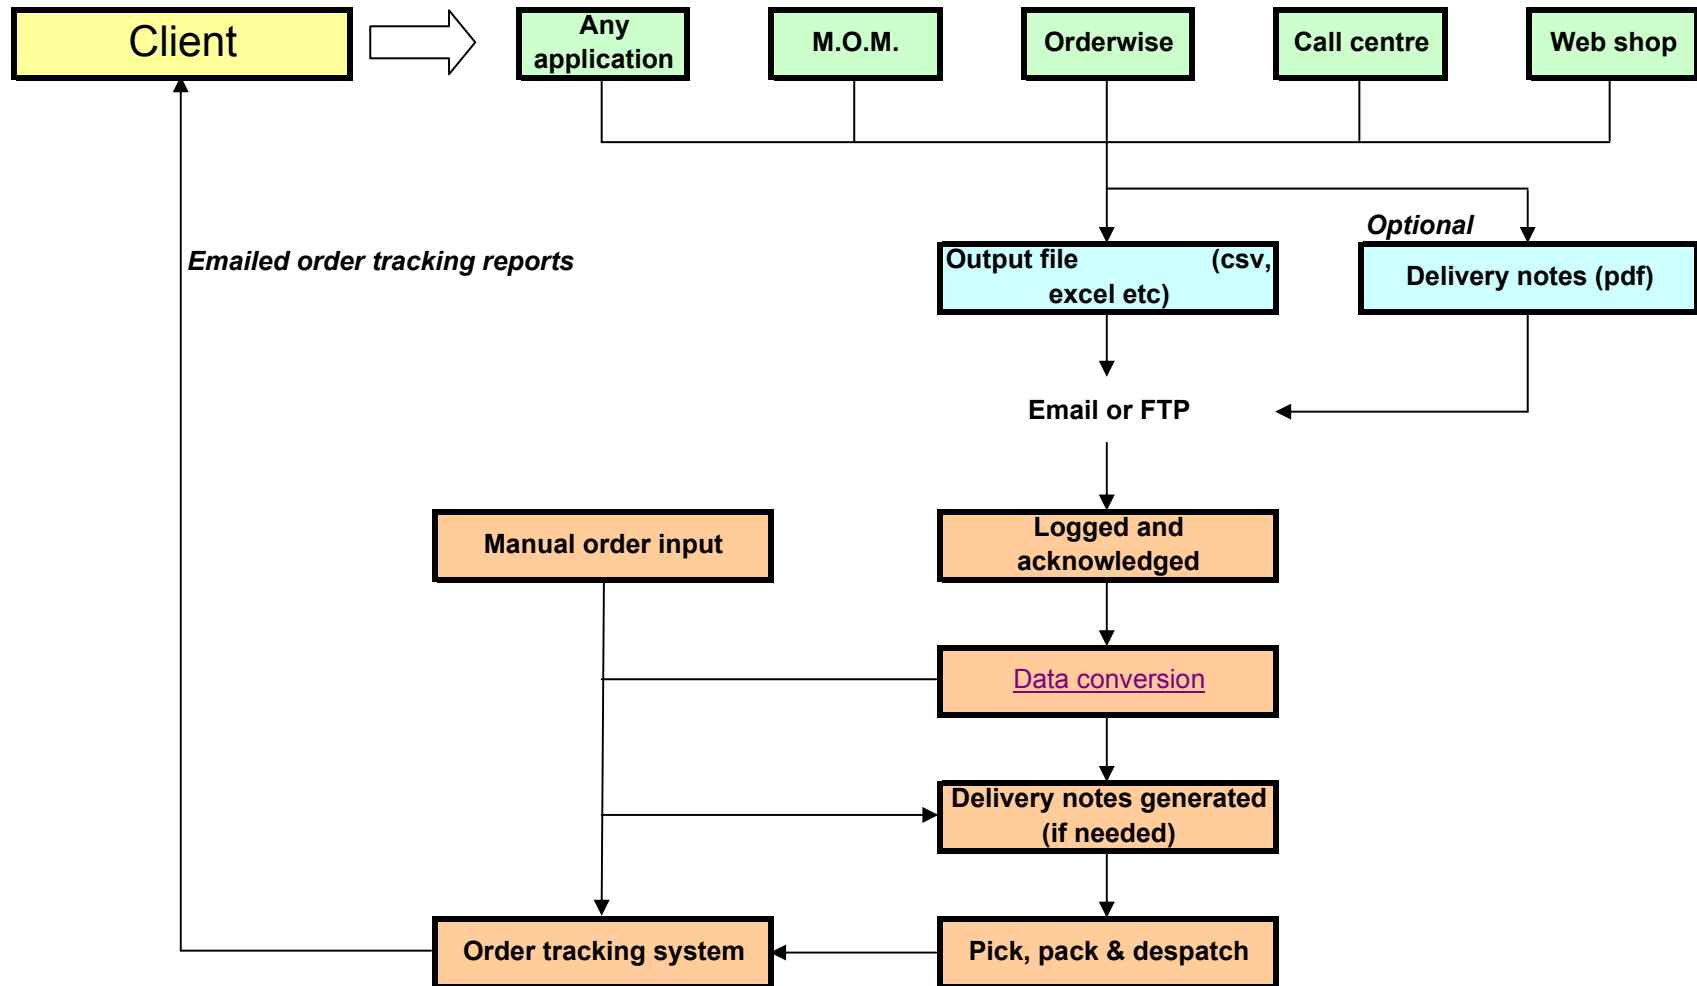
Client

Any application

M.O.M.

Orderwise

Call centre

Web shop

Emailed order tracking reports

Output file (csv, excel etc)

Optional

Delivery notes (pdf)

Email or FTP

Manual order input

Logged and acknowledged

Data conversion

Delivery notes generated (if needed)

Order tracking system

Pick, pack & despatch